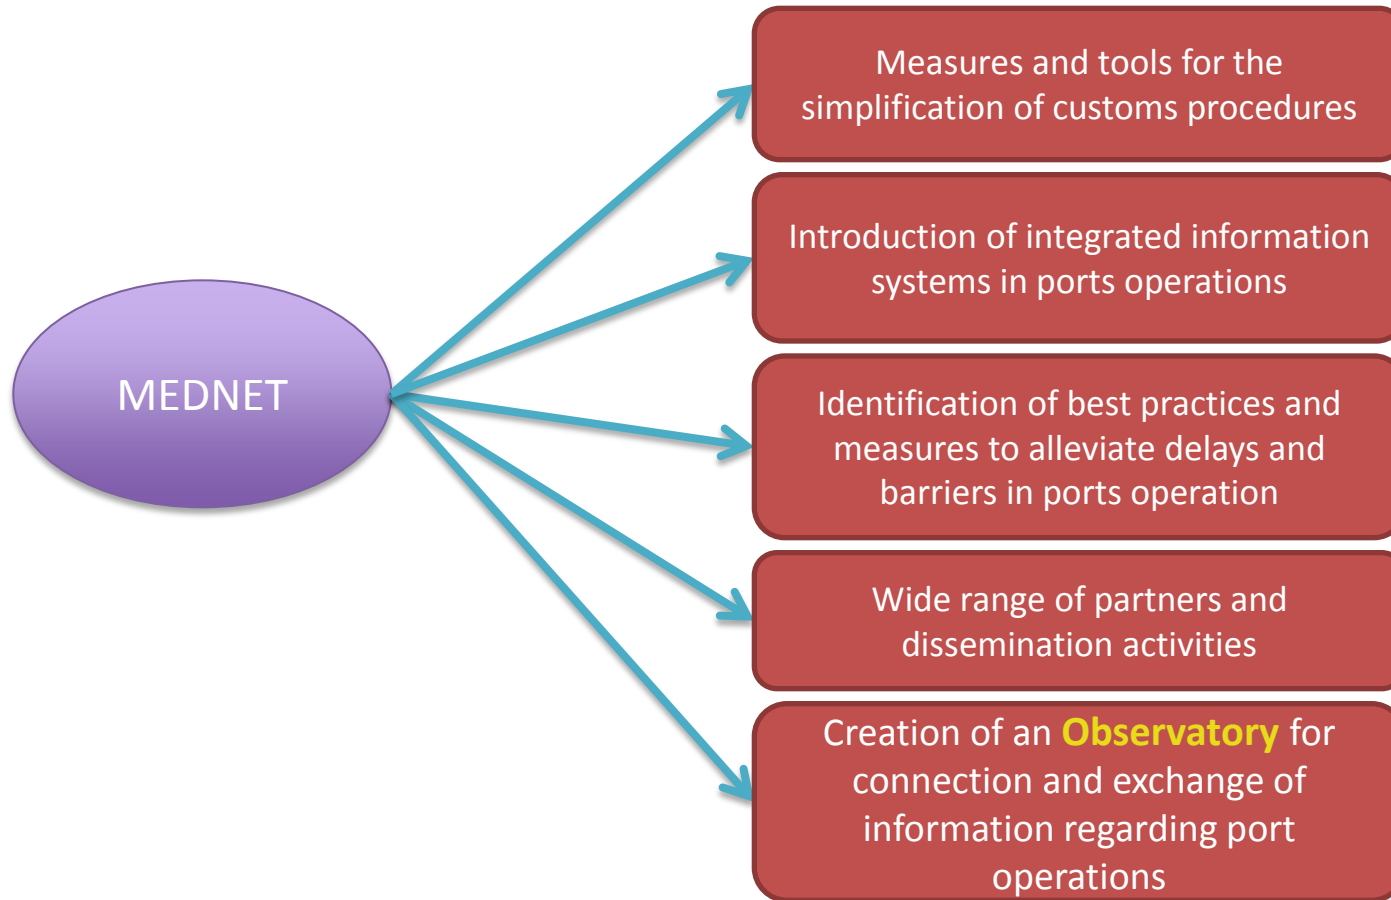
MEDNET

Measures and tools for the simplification of customs procedures

Introduction of integrated information systems in ports operations

Identification of best practices and measures to alleviate delays and barriers in ports operation

Wide range of partners and dissemination activities

Creation of an Observatory for connection and exchange of information regarding port operations